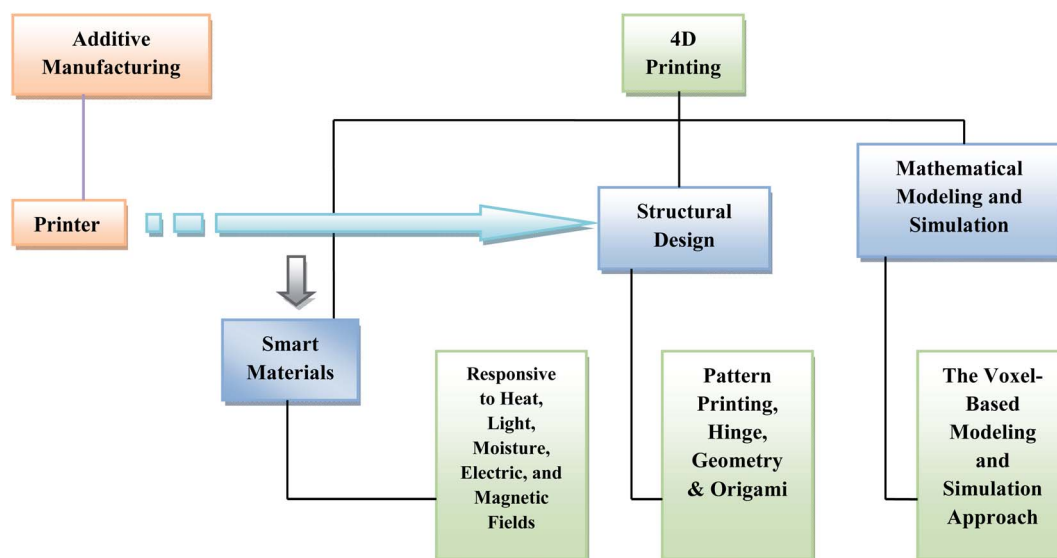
Additive Manufacturing

4D Printing

Printer

Structural Design

Mathematical Modeling and Simulation

Smart Materials

Responsive to Heat, Light, Moisture, Electric, and Magnetic Fields

Pattern Printing, Hinge, Geometry & Origami

The Voxel-Based Modeling and Simulation Approach